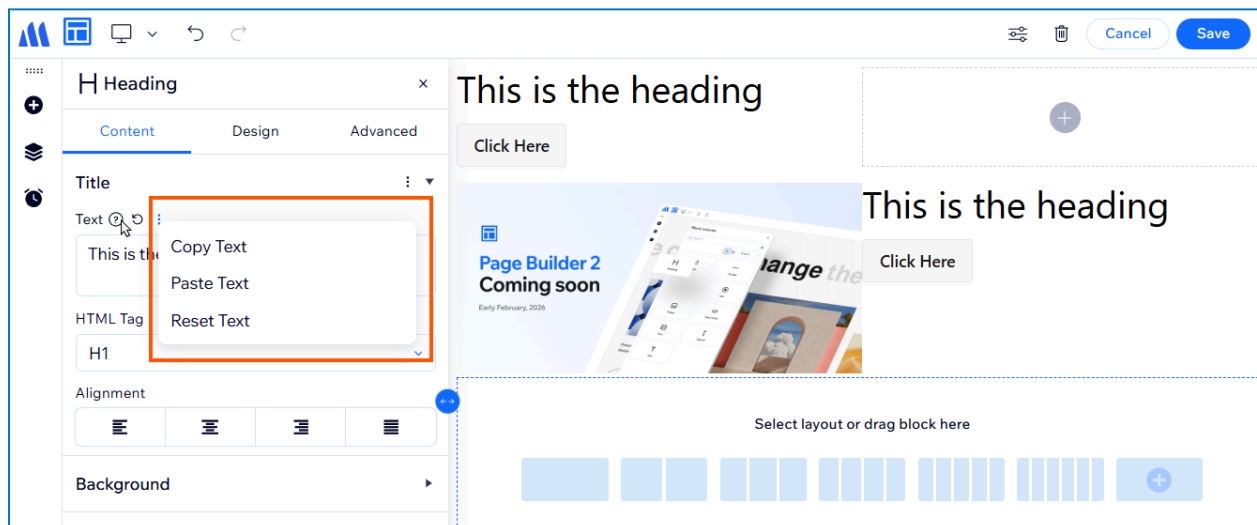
Cancel
Save

Heading
×
Content
Design
Advanced
Title
Text
This is the
Copy Text
Paste Text
Reset Text
HTML Tag
H1
Alignment
Background

This is the heading
Click Here

Page Builder 2
Coming soon
Early February, 2026

This is the heading
Click Here

Select layout or drag block here